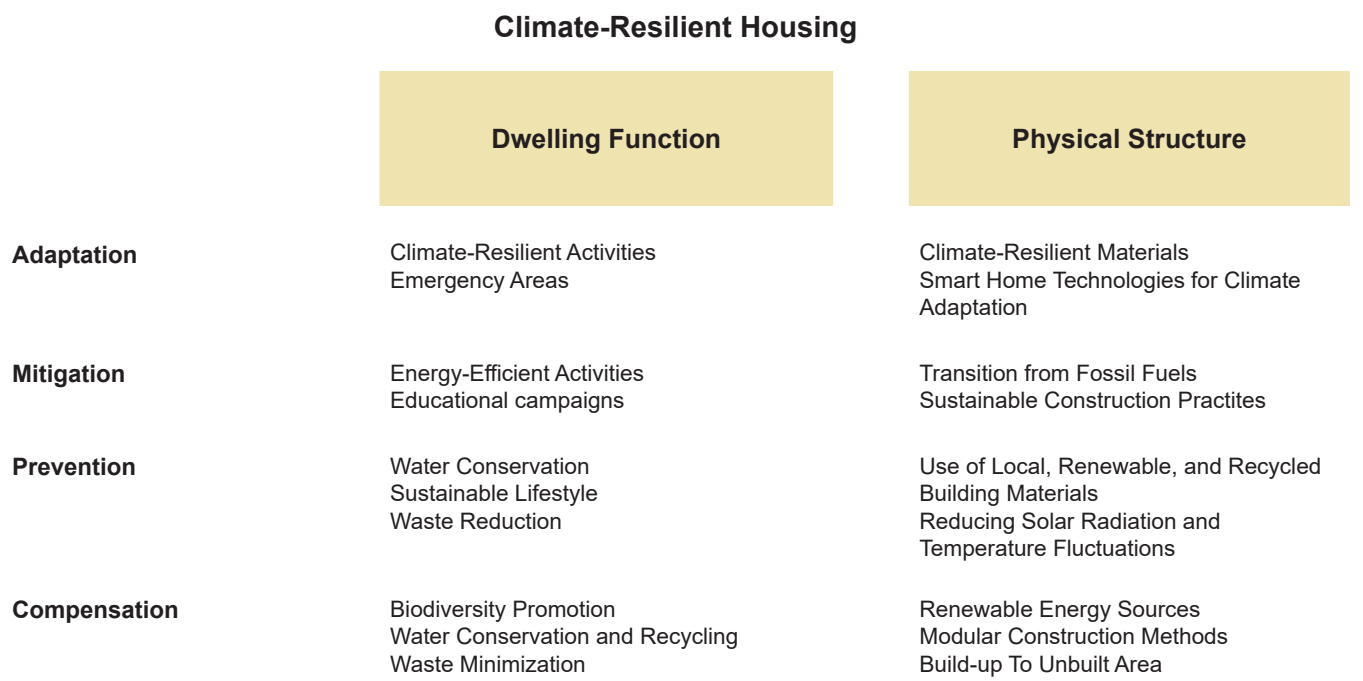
Climate-Resilient Housing

| | Dwelling Function | Physical Structure |
|---|---|---|
| Adaptation | Climate-Resilient Activities<br>Emergency Areas | Climate-Resilient Materials<br>Smart Home Technologies for Climate Adaptation |
| Mitigation | Energy-Efficient Activities<br>Educational campaigns | Transition from Fossil Fuels<br>Sustainable Construction Practites |
| Prevention | Water Conservation<br>Sustainable Lifestyle<br>Waste Reduction | Use of Local, Renewable, and Recycled Building Materials<br>Reducing Solar Radiation and Temperature Fluctuations |
| Compensation | Biodiversity Promotion<br>Water Conservation and Recycling<br>Waste Minimization | Renewable Energy Sources<br>Modular Construction Methods<br>Build-up To Unbuilt Area |